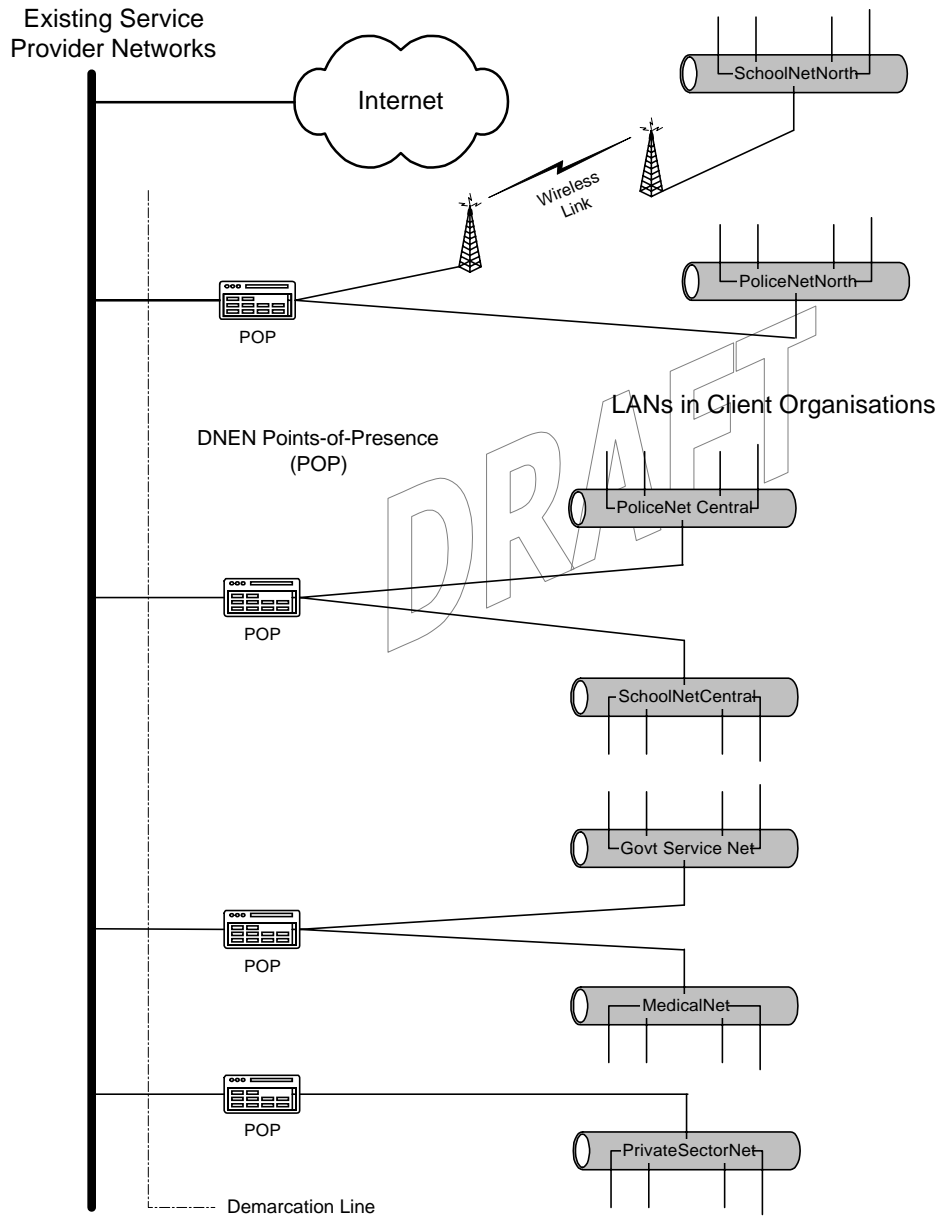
Existing Service Provider Networks

Internet

SchoolNetNorth

Wireless Link

PoliceNetNorth

POP

LANs in Client Organisations

DNEN Points-of-Presence (POP)

DRAFT

PoliceNet Central

POP

SchoolNetCentral

Govt Service Net

POP

MedicalNet

POP

PrivateSectorNet

Demarcation Line